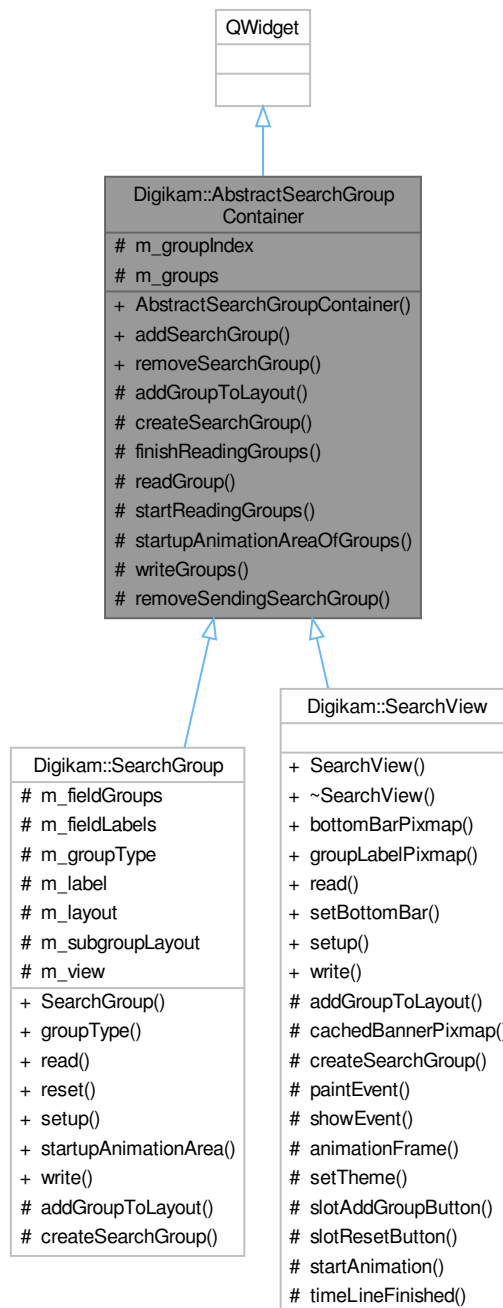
QWidget

Digikam::AbstractSearchGroupContainer

# m_groupIndex
# m_groups

+ AbstractSearchGroupContainer()
+ addSearchGroup()
+ removeSearchGroup()
# addGroupToLayout()
# createSearchGroup()
# finishReadingGroups()
# readGroup()
# startReadingGroups()
# startupAnimationAreaOfGroups()
# writeGroups()
# removeSendingSearchGroup()

Digikam::SearchGroup

# m_fieldGroups
# m_fieldLabels
# m_groupType
# m_label
# m_layout
# m_subgroupLayout
# m_view

+ SearchGroup()
+ groupType()
+ read()
+ reset()
+ setup()
+ startupAnimationArea()
+ write()
# addGroupToLayout()
# createSearchGroup()

Digikam::SearchView

+ SearchView()
+ ~SearchView()
+ bottomBarPixmap()
+ groupLabelPixmap()
+ read()
+ setBottomBar()
+ setup()
+ write()
# addGroupToLayout()
# cachedBannerPixmap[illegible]
# createSearchGroup()
# paintEvent()
# showEvent()
# animationFrame()
# setTheme()
# slotAddGroupButton()
# slotResetButton()
# startAnimation()
# timeLineFinished()